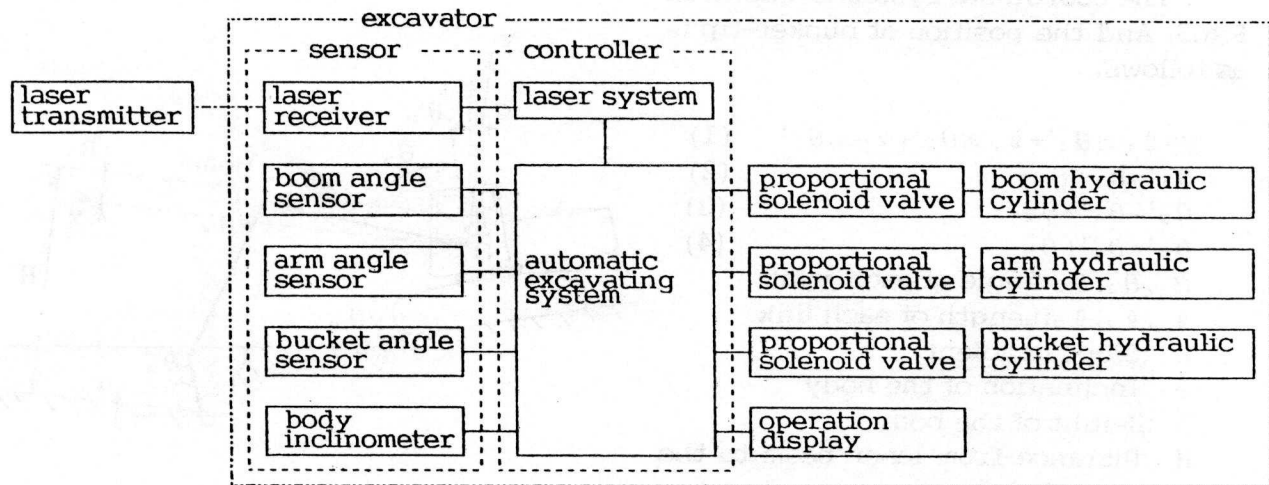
excavator

sensor

controller

laser transmitter

laser receiver

laser system

boom angle sensor

arm angle sensor

bucket angle sensor

body inclinometer

automatic excavating system

proportional solenoid valve

boom hydraulic cylinder

proportional solenoid valve

arm hydraulic cylinder

proportional solenoid valve

bucket hydraulic cylinder

operation display